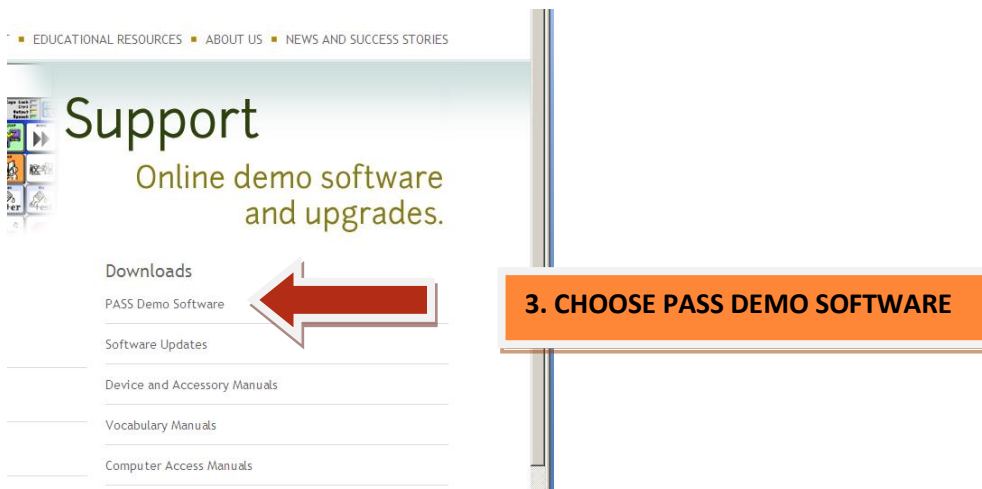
EDUCATIONAL RESOURCES ■ ABOUT US ■ NEWS AND SUCCESS STORIES

Support

Online demo software and upgrades.

Downloads

PASS Demo Software

Software Updates

Device and Accessory Manuals

Vocabulary Manuals

Computer Access Manuals

3. CHOOSE PASS DEMO SOFTWARE